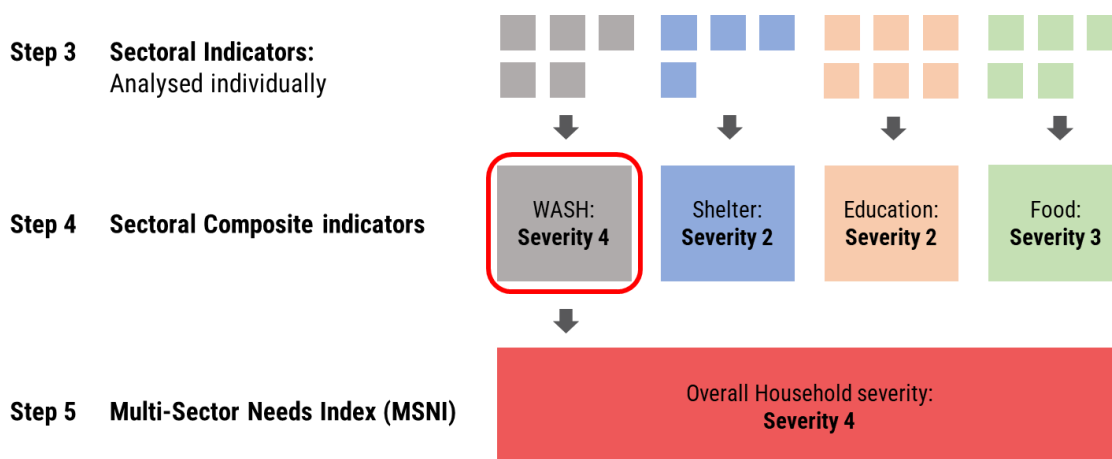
Step 3 Sectoral Indicators:
Analysed individually

Step 4 Sectoral Composite indicators

WASH:
Severity 4

Shelter:
Severity 2

Education:
Severity 2

Food:
Severity 3

Step 5 Multi-Sector Needs Index (MSNI)

Overall Household severity:
Severity 4